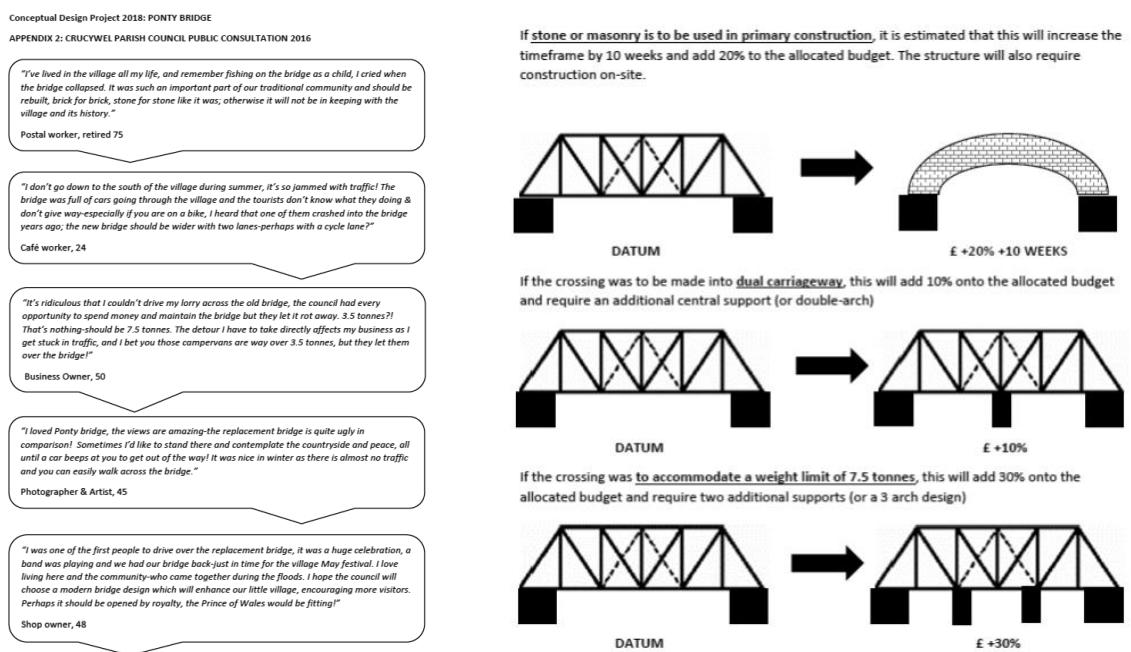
Conceptual Design Project 2018: PONTY BRIDGE

APPENDIX 2: CRUCYWEL PARISH COUNCIL PUBLIC CONSULTATION 2016

"I've lived in the village all my life, and remember fishing on the bridge as a child, I cried when the bridge collapsed. It was such an important part of our traditional community and should be rebuilt, brick for brick, stone for stone like it was; otherwise it will not be in keeping with the village and its history."

Postal worker, retired 75

"I don't go down to the south of the village during summer, it's so jammed with traffic! The bridge was full of cars going through the village and the tourists don't know what they doing & don't give way-especially if you are on a bike, I heard that one of them crashed into the bridge years ago; the new bridge should be wider with two lanes-perhaps with a cycle lane?"

Café worker, 24

"It's ridiculous that I couldn't drive my lorry across the old bridge, the council had every opportunity to spend money and maintain the bridge but they let it rot away. 3.5 tonnes?! That's nothing-should be 7.5 tonnes. The detour I have to take directly affects my business as I get stuck in traffic, and I bet you those campervans are way over 3.5 tonnes, but they let them over the bridge!"

Business Owner, 50

"I loved Ponty bridge, the views are amazing-the replacement bridge is quite ugly in comparison! Sometimes I'd like to stand there and contemplate the countryside and peace, all until a car beeps at you to get out of the way! It was nice in winter as there is almost no traffic and you can easily walk across the bridge."

Photographer & Artist, 45

"I was one of the first people to drive over the replacement bridge, it was a huge celebration, a band was playing and we had our bridge back-just in time for the village May festival. I love living here and the community-who came together during the floods. I hope the council will choose a modern bridge design which will enhance our little village, encouraging more visitors. Perhaps it should be opened by royalty, the Prince of Wales would be fitting!"

Shop owner, 48

If stone or masonry is to be used in primary construction, it is estimated that this will increase the timeframe by 10 weeks and add 20% to the allocated budget. The structure will also require construction on-site.

DATUM

£ +20% +10 WEEKS

If the crossing was to be made into dual carriageway, this will add 10% onto the allocated budget and require an additional central support (or double-arch)

DATUM

£ +10%

If the crossing was to accommodate a weight limit of 7.5 tonnes, this will add 30% onto the allocated budget and require two additional supports (or a 3 arch design)

DATUM

£ +30%